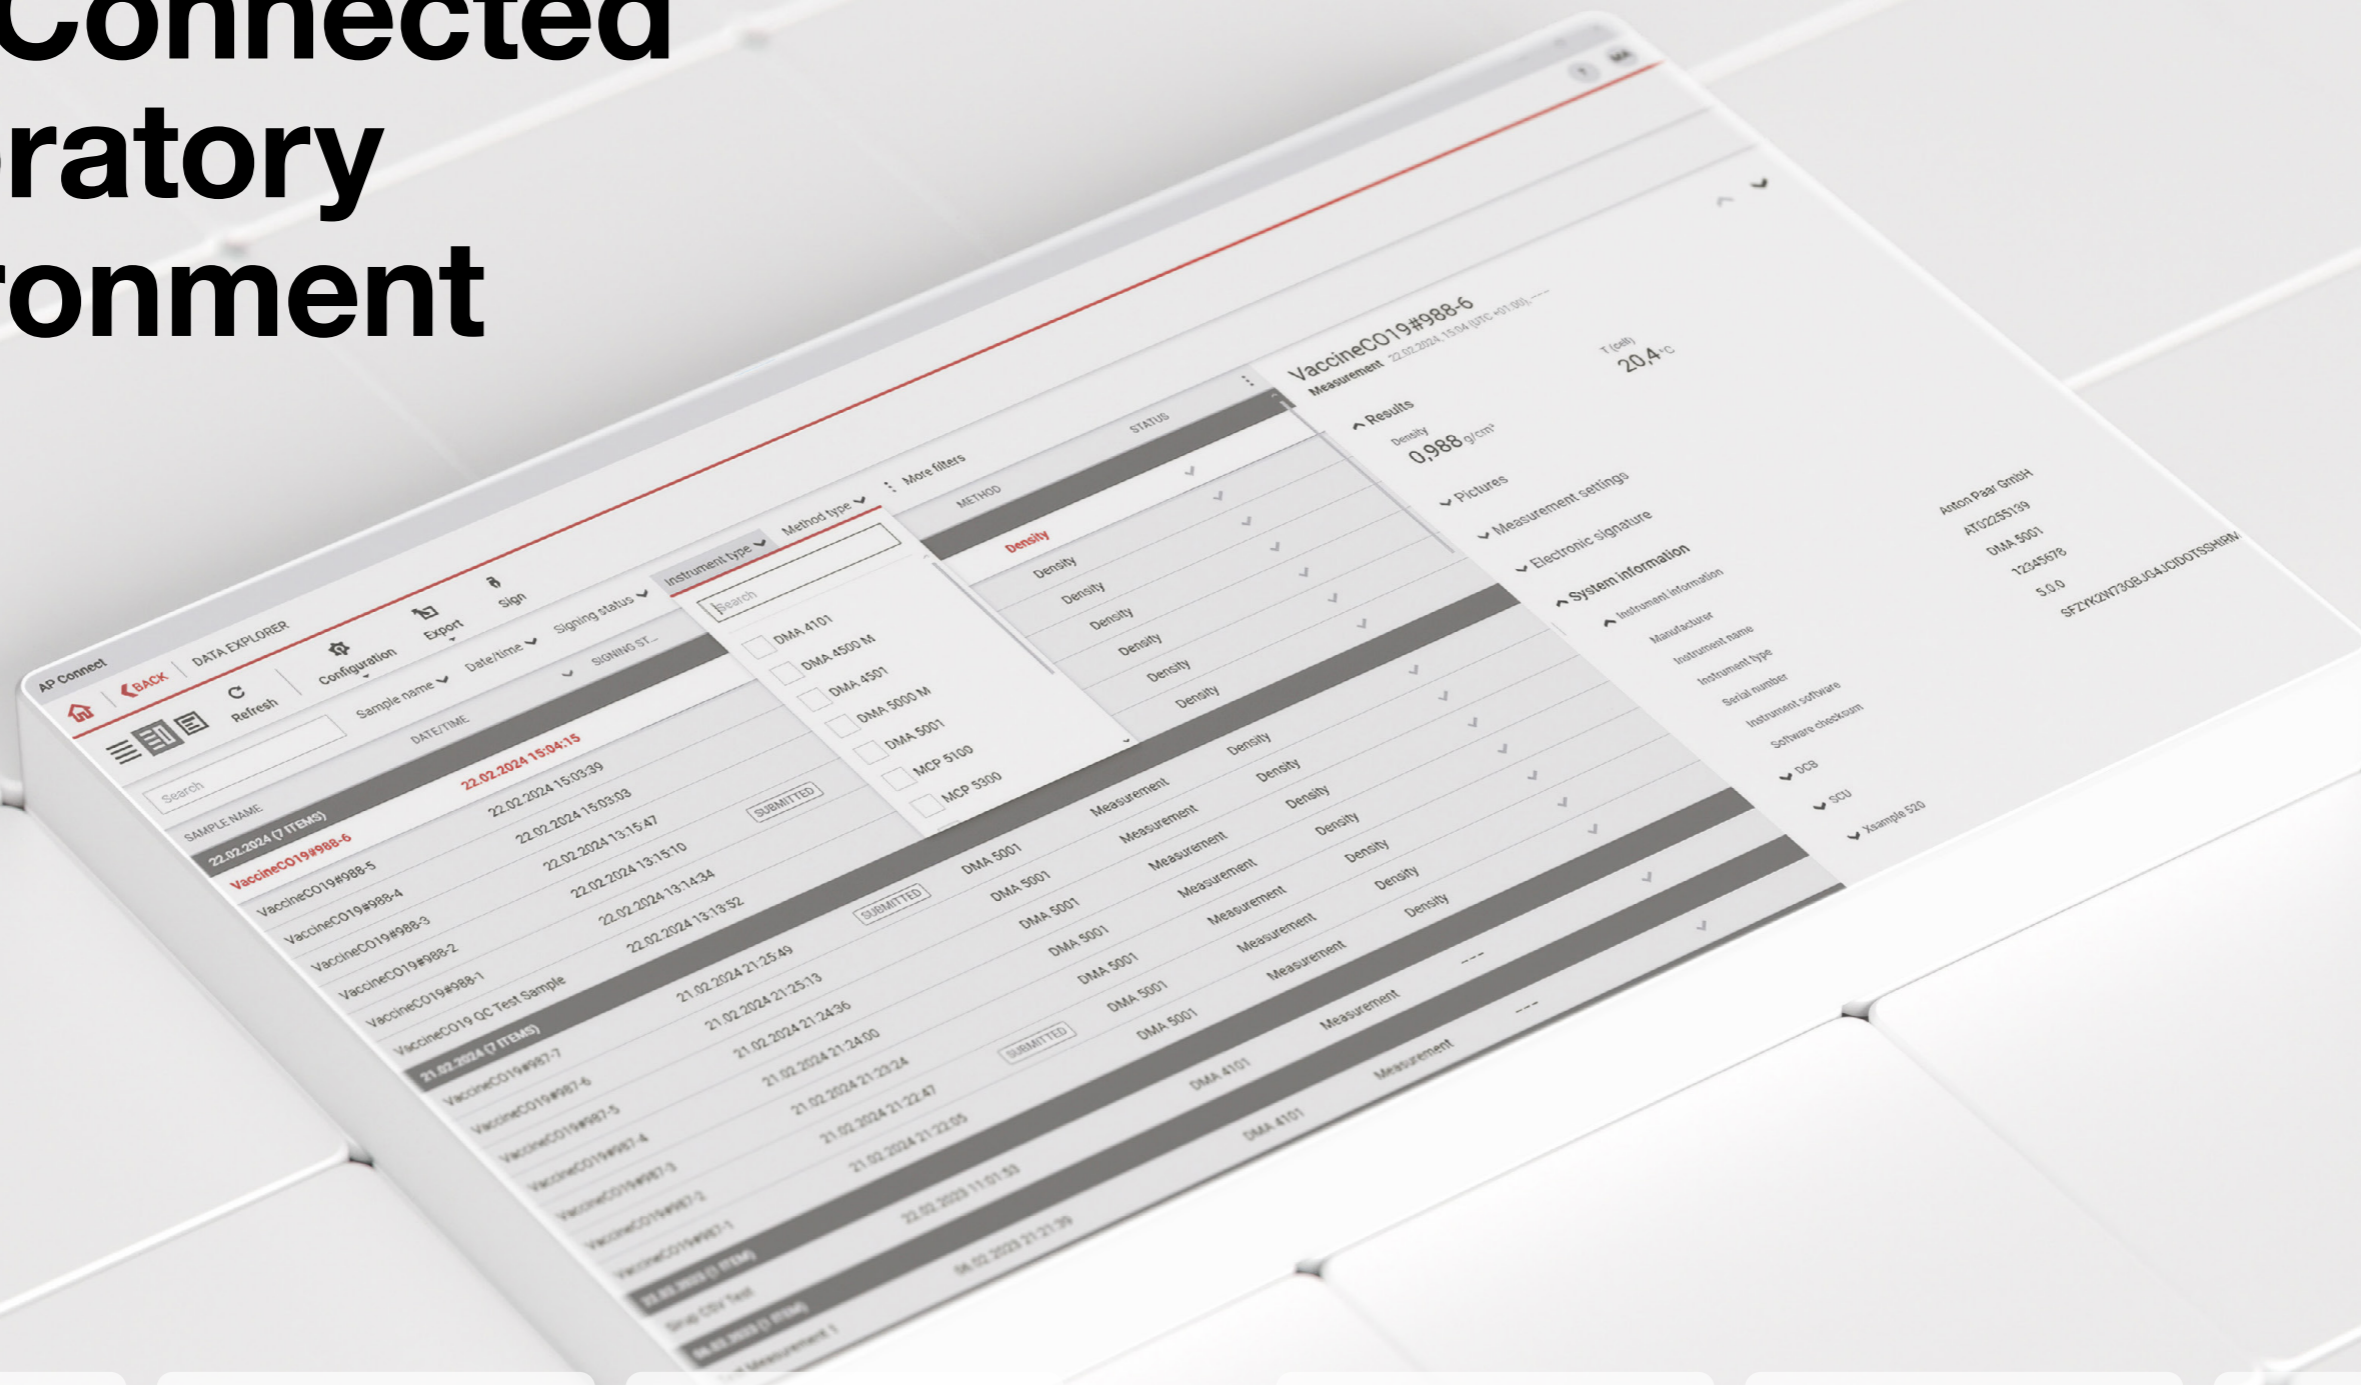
Connected
ratory
ronment

AP Connect | DATA EXPLORER

BACK

Refresh

Configuration

Export

Sign

Sample name

Date/time

Signing status

Instrument type

Method type

More filters

Search

SAMPLE NAME

DATE/TIME

SIGNING ST...

METHOD

STATUS

22.02.2024 (7 ITEMS)

VaccineCO19#988-6 22.02.2024 15:04:15

VaccineCO19#988-5 22.02.2024 15:03:39

VaccineCO19#988-4 22.02.2024 15:03:03

VaccineCO19#988-3 22.02.2024 13:15:47

VaccineCO19#988-2 22.02.2024 13:15:10

VaccineCO19#988-1 22.02.2024 13:14:34

VaccineCO19 QC Test Sample 22.02.2024 13:13:52

21.02.2024 (7 ITEMS)

VaccineCO19#987-7 21.02.2024 21:25:49

VaccineCO19#987-6 21.02.2024 21:25:13

VaccineCO19#987-5 21.02.2024 21:24:36

VaccineCO19#987-4 21.02.2024 21:24:00

VaccineCO19#987-3 21.02.2024 21:23:24

VaccineCO19#987-2 21.02.2024 21:22:47

VaccineCO19#987-1 21.02.2024 21:22:05

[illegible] (1 ITEM)

Snap CSV Test 22.02.2023 11:01:53

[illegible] (1 ITEM)

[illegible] Measurement 1 04.02.2023 21:21:39

SUBMITTED

SUBMITTED

SUBMITTED

Search

DMA 4101

DMA 4500 M

DMA 4501

DMA 5000 M

DMA 5001

MCP 5100

MCP 5300

Density

Density

Density

Density

Density

Density

Density

DMA 5001 Measurement Density

DMA 5001 Measurement Density

DMA 5001 Measurement Density

DMA 5001 Measurement Density

DMA 5001 Measurement Density

DMA 5001 Measurement Density

DMA 5001 Measurement Density

DMA 4101 Measurement ---

DMA 4101 Measurement ---

VaccineCO19#988-6

Measurement 22.02.2024 15:04 (UTC +01:00) ---

T (cell) 20.4 °C

Results

Density 0.988 g/cm³

Pictures

Measurement settings

Electronic signature

System information

Instrument information

Manufacturer Anton Paar GmbH

Instrument name AT02255139

Instrument type DMA 5001

Serial number 12345678

Instrument software 5.0.0

Software checksum SFZYK2W730BJG4JCIDOTSSHIRM

DCB

SCU

Xsample 520